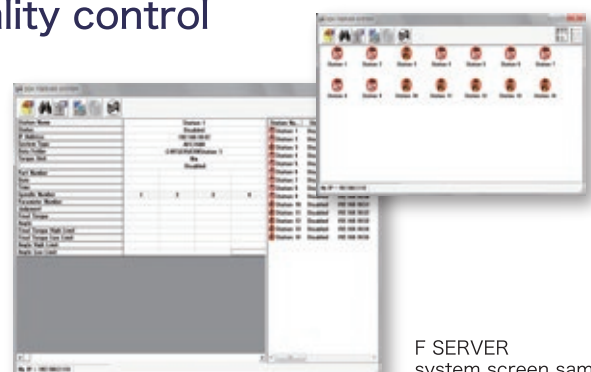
lity control

Station 1 Station 2 Station 3 Station 4 Station 5 Station 6 Station 7
Station 8 Station 9 Station 10 Station 11 Station 12 Station 13 Station 14

Station Name
Status
IP Address
System Type
Data Folder
Torque Unit

Station 1
Disabled

Station 1
Station 2
Station 3
Station 4
Station 5
Station 6
Station 7
Station 8
Station 9
Station 10 Disabled
Station 11 Disabled
Station 12 Disabled
Station 13 Disabled

F SERVER
system screen sam